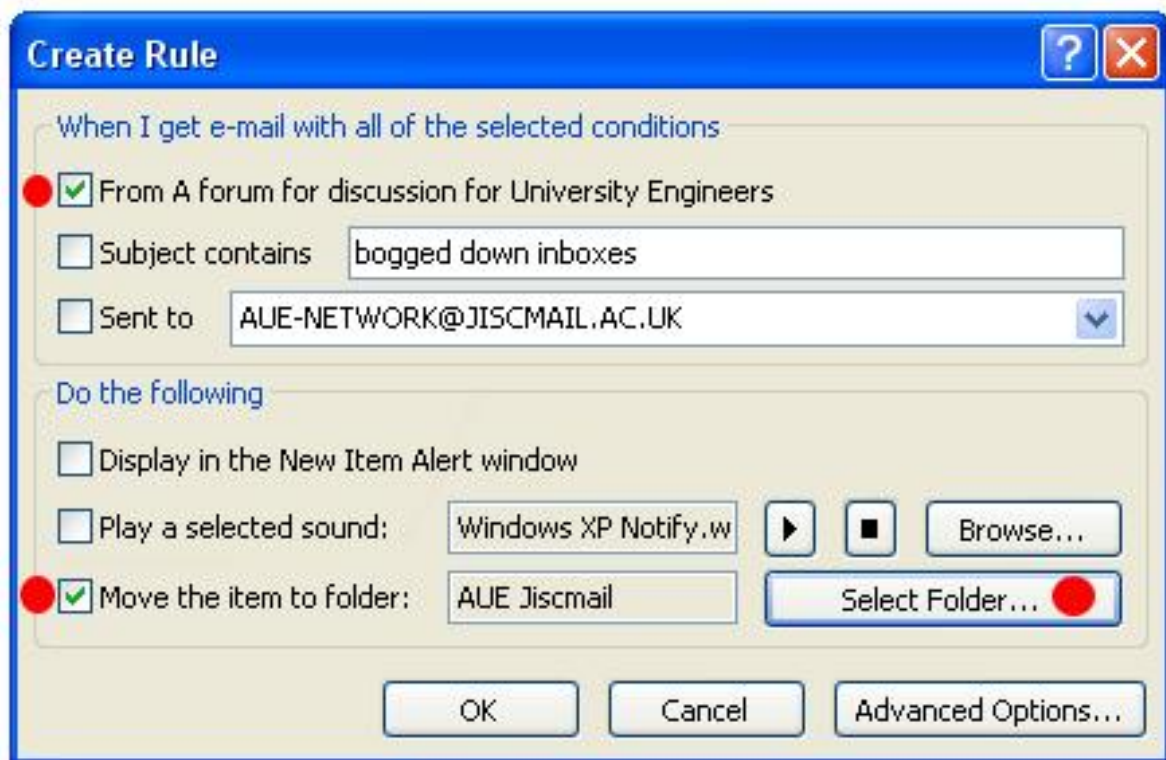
Create Rule

When I get e-mail with all of the selected conditions

From A forum for discussion for University Engineers

Subject contains bogged down inboxes

Sent to AUE-NETWORK@JISCMAIL.AC.UK

Do the following

Display in the New Item Alert window

Play a selected sound: Windows XP Notify.w Browse...

Move the item to folder: AUE Jiscmail Select Folder...

OK Cancel Advanced Options...